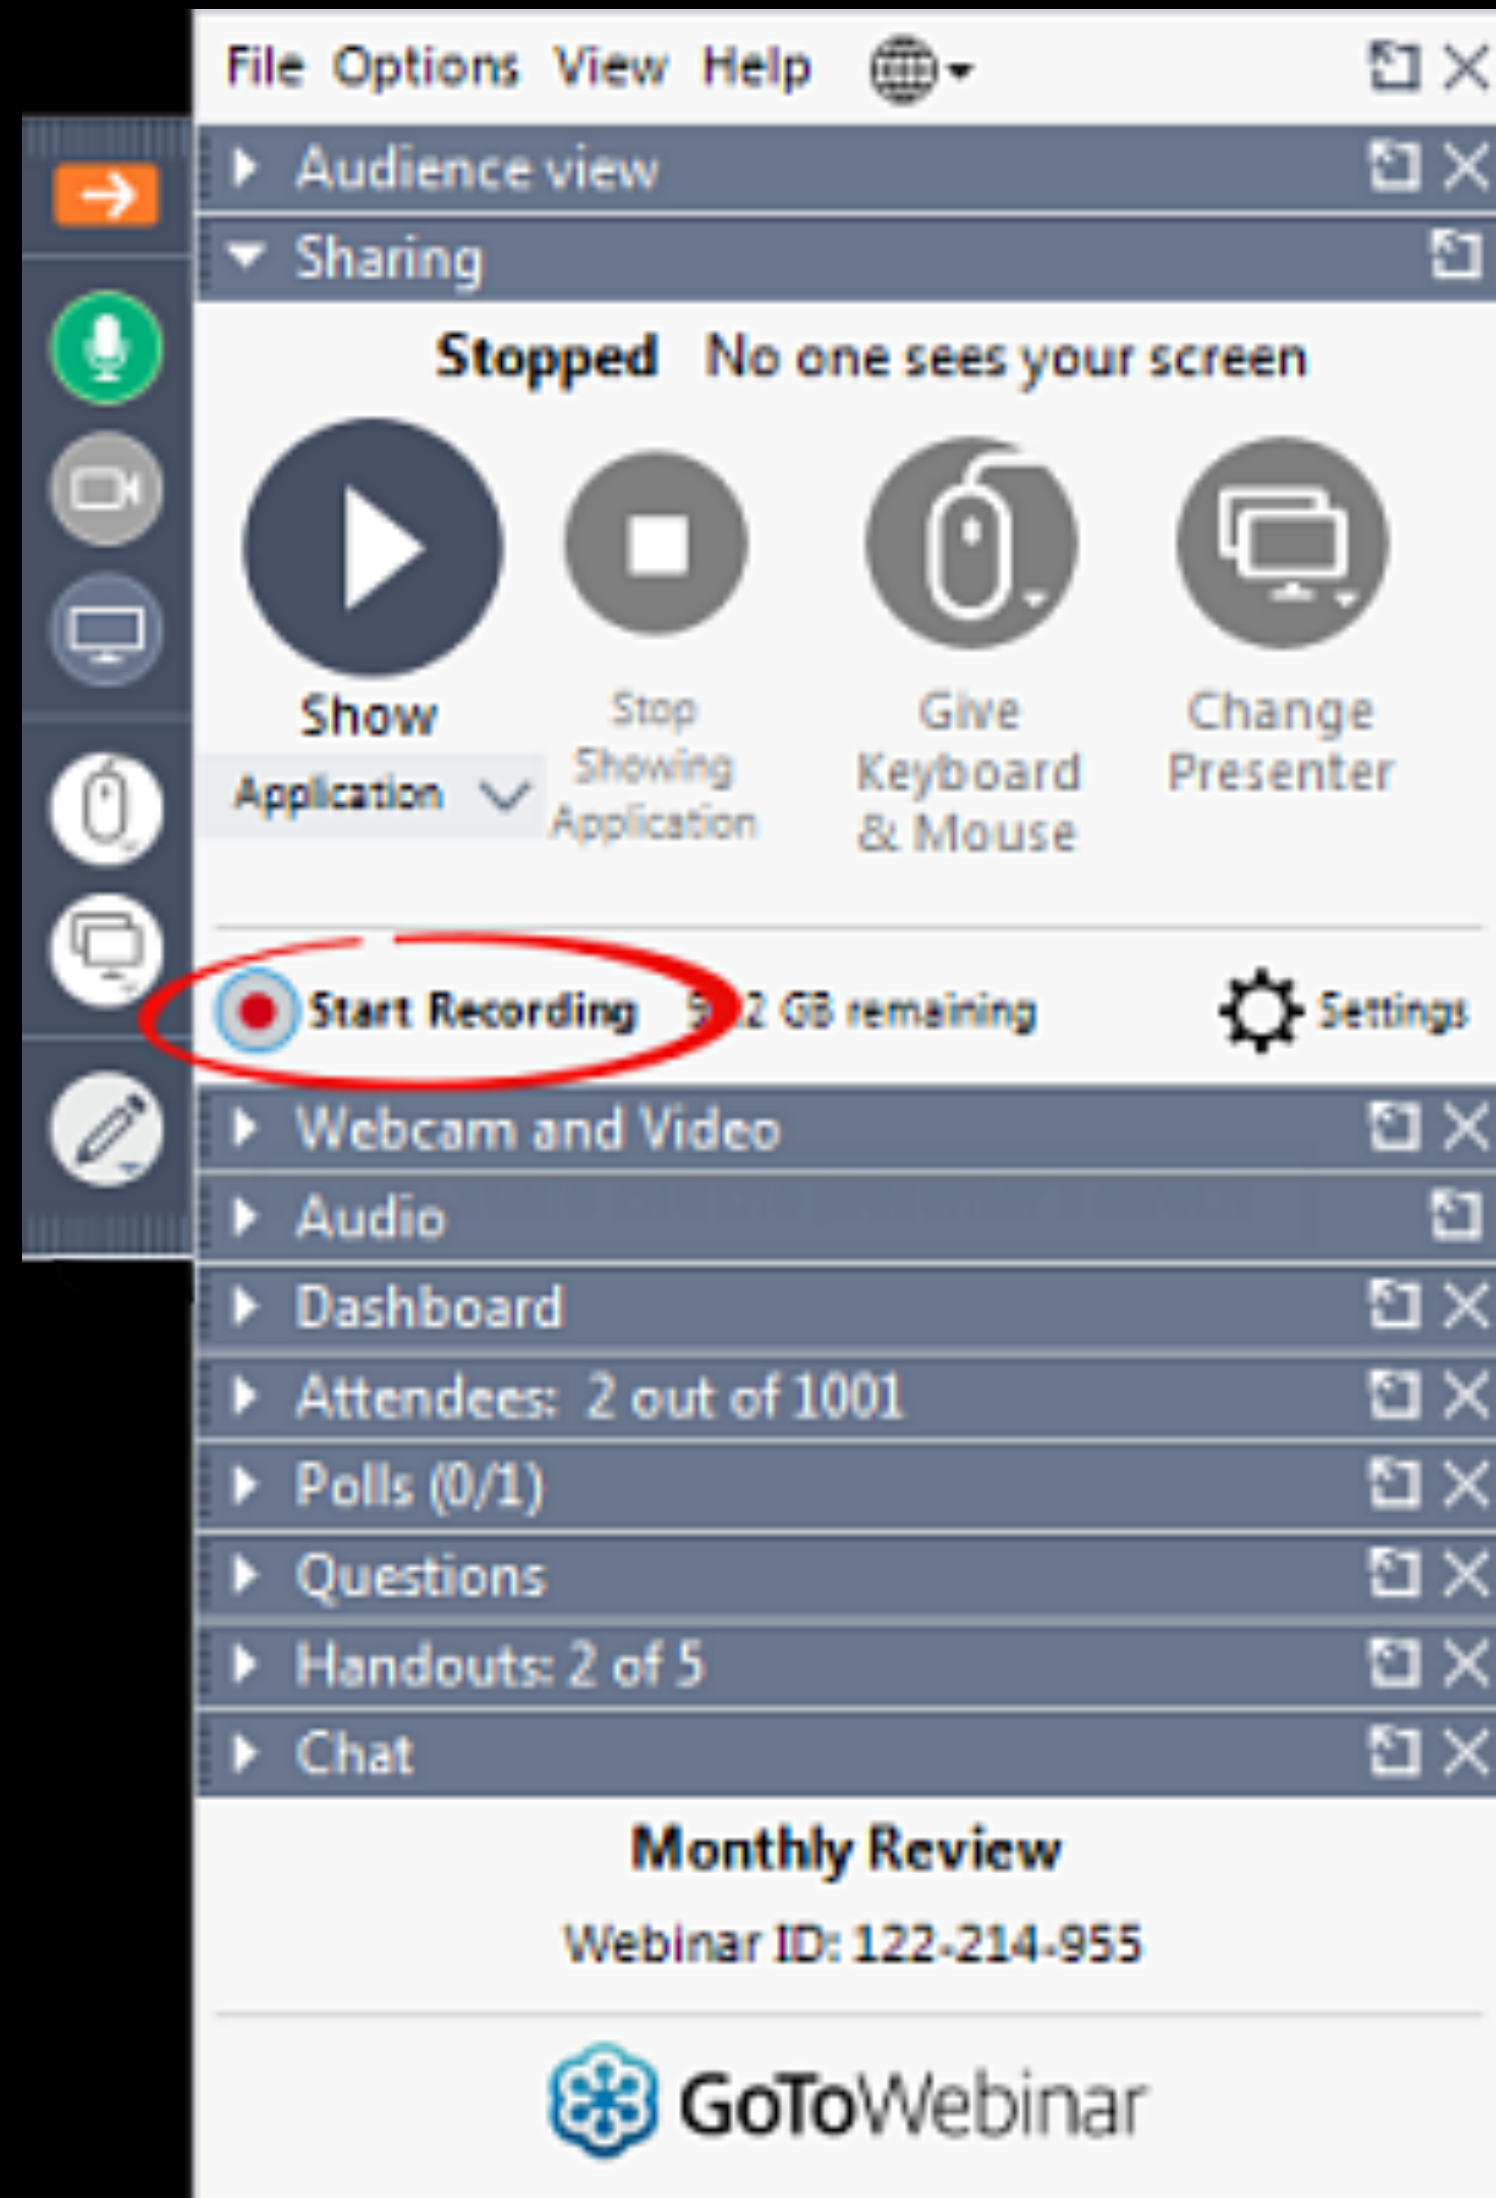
File Options View Help

Audience view

Sharing

Stopped No one sees your screen

Show Application

Stop Showing Application

Give Keyboard & Mouse

Change Presenter

Start Recording 9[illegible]2 GB remaining

Settings

Webcam and Video

Audio

Dashboard

Attendees: 2 out of 1001

Polls (0/1)

Questions

Handouts: 2 of 5

Chat

Monthly Review

Webinar ID: 122-214-955

GoToWebinar